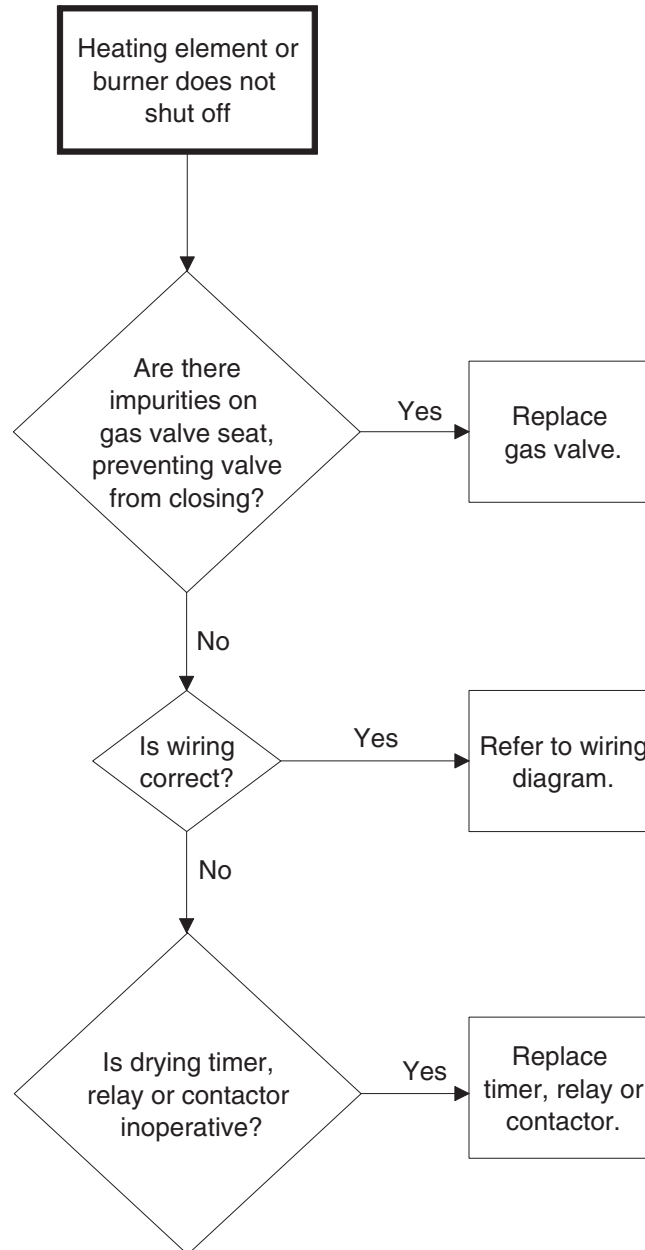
Heating element or burner does not shut off

Are there impurities on gas valve seat, preventing valve from closing?

Yes

Replace gas valve.

No

Is wiring correct?

Yes

Refer to wiring diagram.

No

Is drying timer, relay or contactor inoperative?

Yes

Replace timer, relay or contactor.